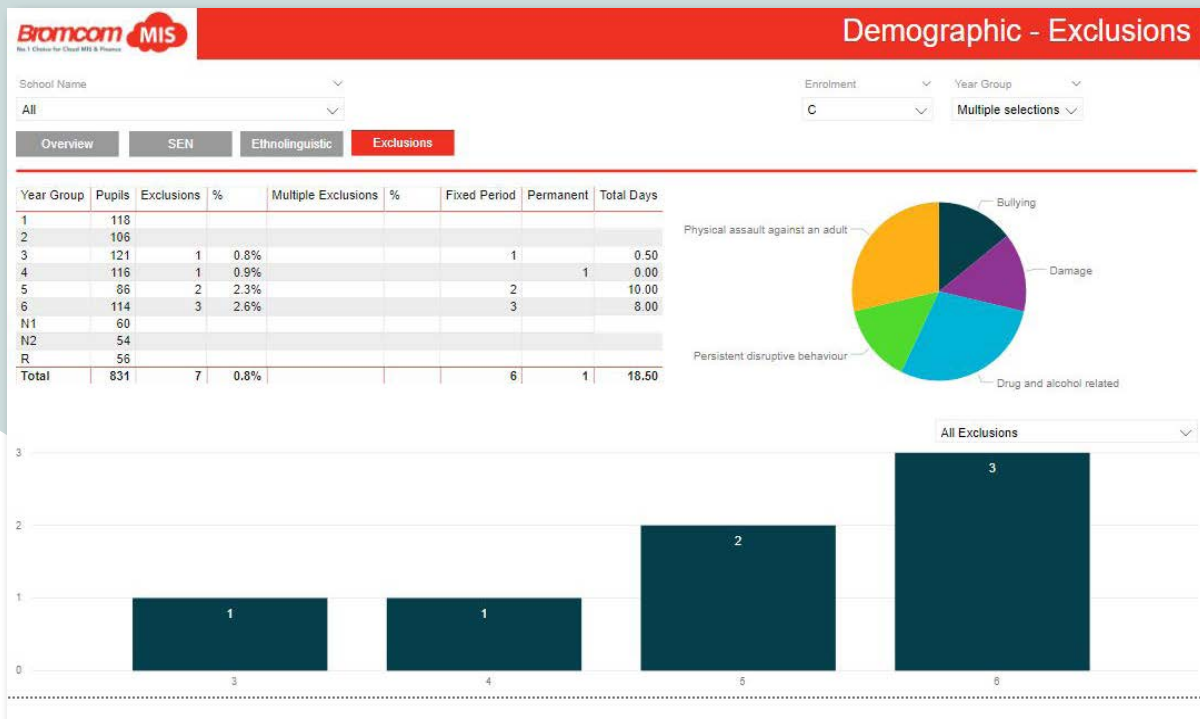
Bromcom MIS
No.1 Choice for Cloud MIS & Finance

Demographic - Exclusions

School Name
All

Enrolment
C

Year Group
Multiple selections

Overview SEN Ethnolinguistic Exclusions

| Year Group | Pupils | Exclusions | % | Multiple Exclusions | % | Fixed Period | Permanent | Total Days |
|---|---|---|---|---|---|---|---|---|
| 1 | 118 | | | | | | | |
| 2 | 106 | | | | | | | |
| 3 | 121 | 1 | 0.8% | | | 1 | | 0.50 |
| 4 | 116 | 1 | 0.9% | | | | 1 | 0.00 |
| 5 | 86 | 2 | 2.3% | | | 2 | | 10.00 |
| 6 | 114 | 3 | 2.6% | | | 3 | | 8.00 |
| N1 | 60 | | | | | | | |
| N2 | 54 | | | | | | | |
| R | 56 | | | | | | | |
| Total | 831 | 7 | 0.8% | | | 6 | 1 | 18.50 |

Bullying
Physical assault against an adult
Damage
Persistent disruptive behaviour
Drug and alcohol related

All Exclusions

3
2
1
0

1 1 2 3

3 4 5 6